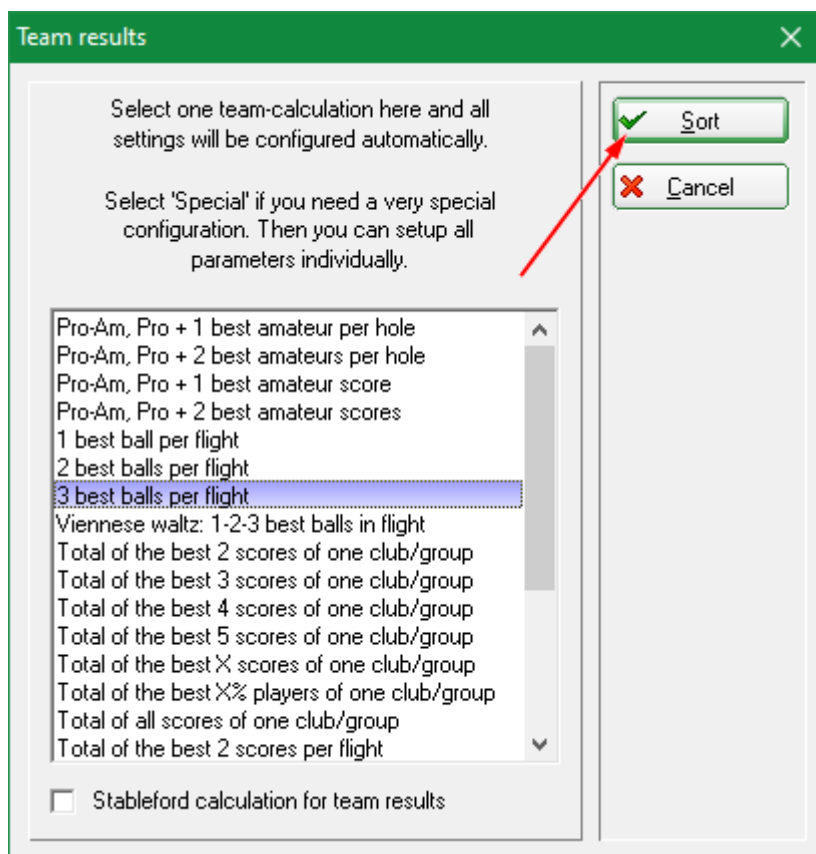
Team results

Select one team-calculation here and all settings will be configured automatically.

Select 'Special' if you need a very special configuration. Then you can setup all parameters individually.

Pro-Am, Pro + 1 best amateur per hole
Pro-Am, Pro + 2 best amateurs per hole
Pro-Am, Pro + 1 best amateur score
Pro-Am, Pro + 2 best amateur scores
1 best ball per flight
2 best balls per flight
3 best balls per flight
Viennese waltz: 1-2-3 best balls in flight
Total of the best 2 scores of one club/group
Total of the best 3 scores of one club/group
Total of the best 4 scores of one club/group
Total of the best 5 scores of one club/group
Total of the best X scores of one club/group
Total of the best X% players of one club/group
Total of all scores of one club/group
Total of the best 2 scores per flight

Stableford calculation for team results

Sort

Cancel